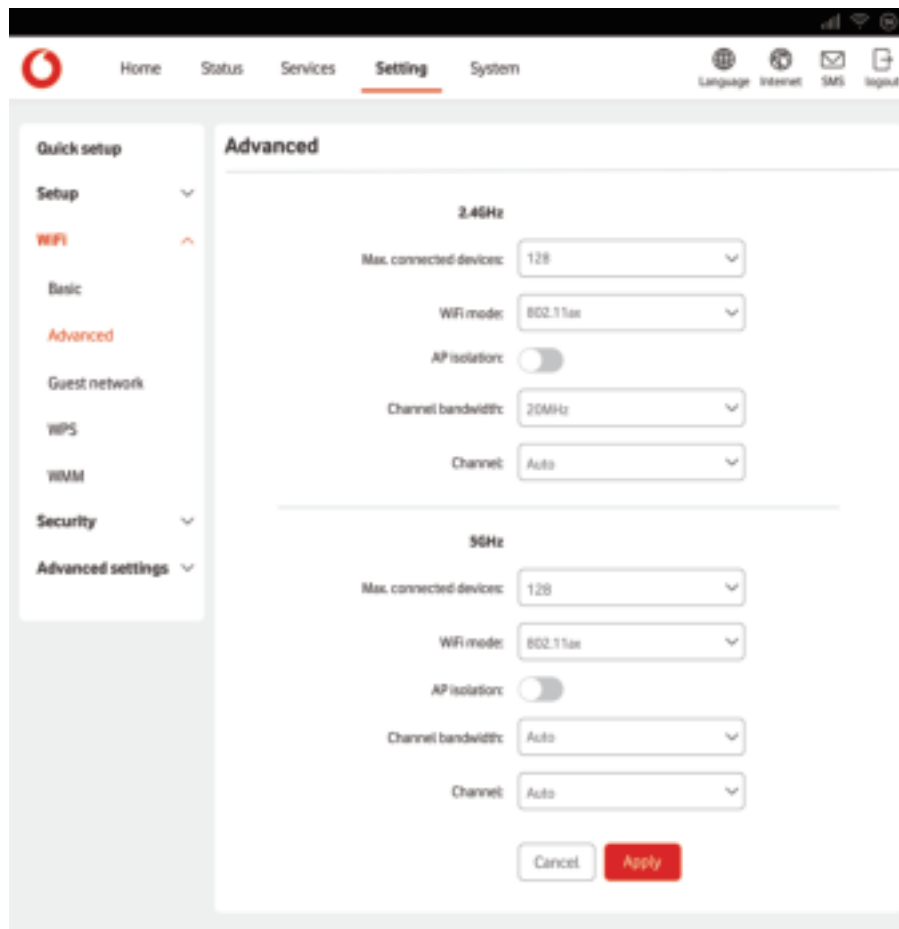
Home Status Services Setting System

Language Internet SMS logout

Quick setup

Setup

WiFi

Basic

Advanced

Guest network

WPS

WMM

Security

Advanced settings

Advanced

2.4GHz

Max. connected devices: 128

WiFi mode: 802.11ax

AP isolation:

Channel bandwidth: 20MHz

Channel: Auto

5GHz

Max. connected devices: 128

WiFi mode: 802.11ax

AP isolation:

Channel bandwidth: Auto

Channel: Auto

Cancel Apply